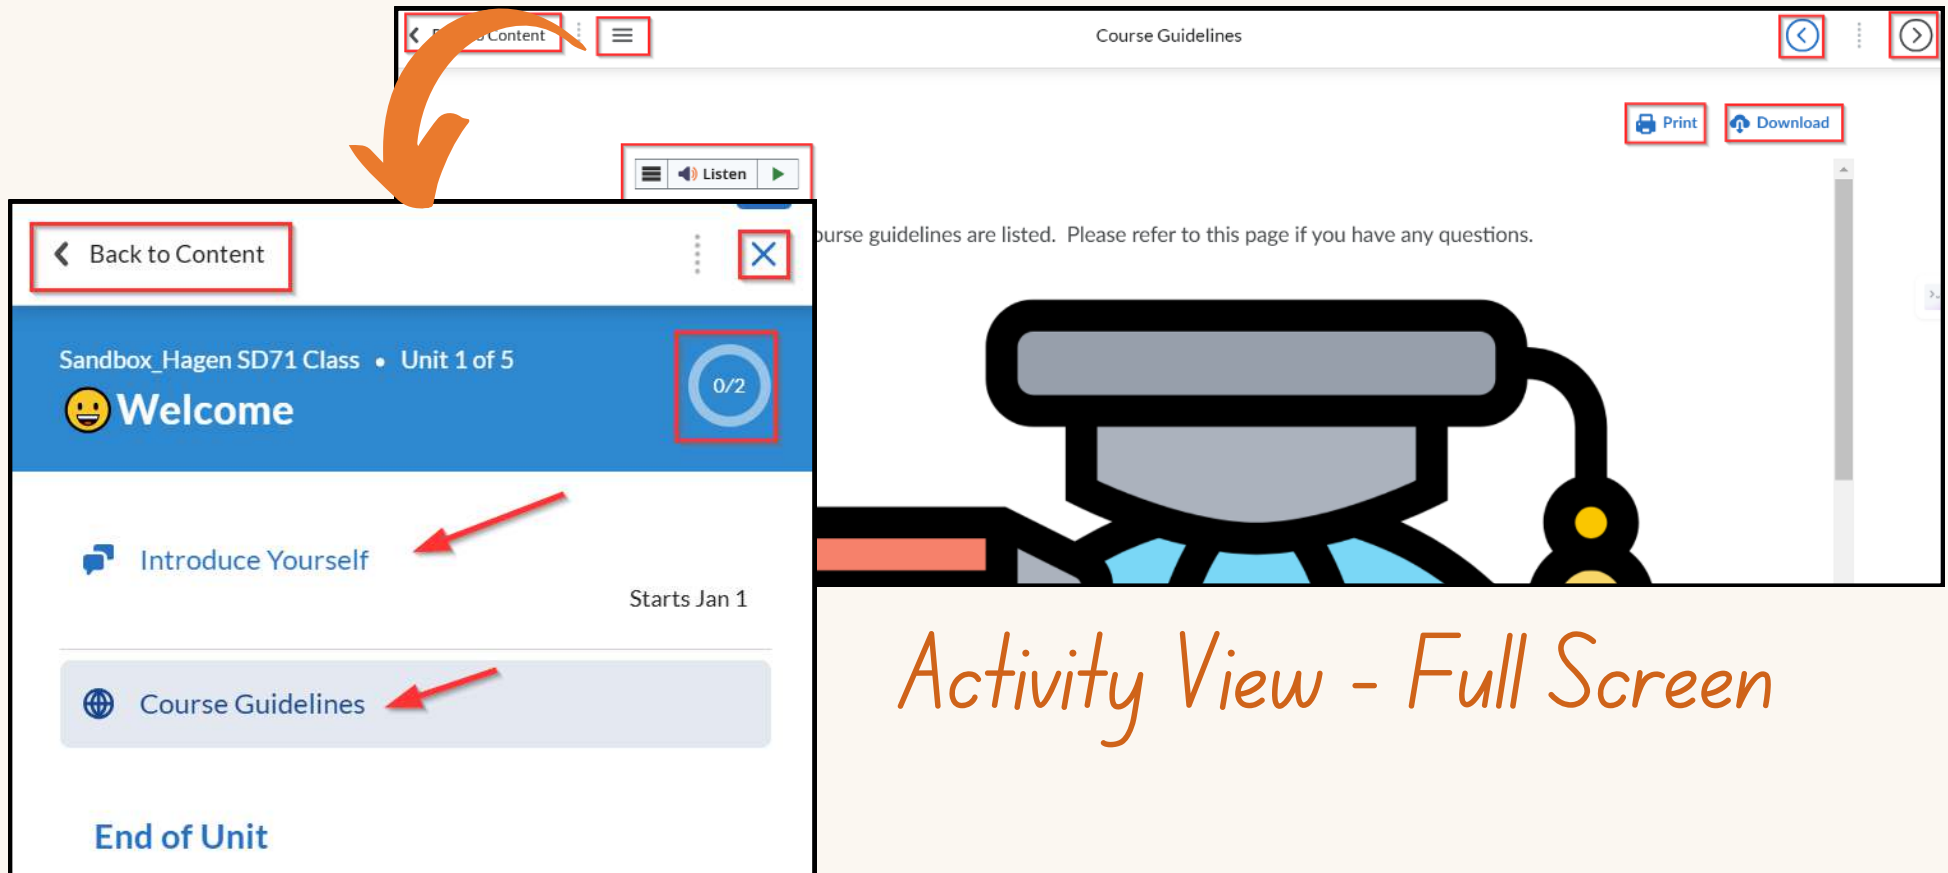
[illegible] Content

Course Guidelines

Print

Download

Listen

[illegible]urse guidelines are listed. Please refer to this page if you have any questions.

Back to Content

Sandbox_Hagen SD71 Class • Unit 1 of 5

Welcome

0/2

Introduce Yourself

Starts Jan 1

Course Guidelines

End of Unit

Activity View - Full Screen